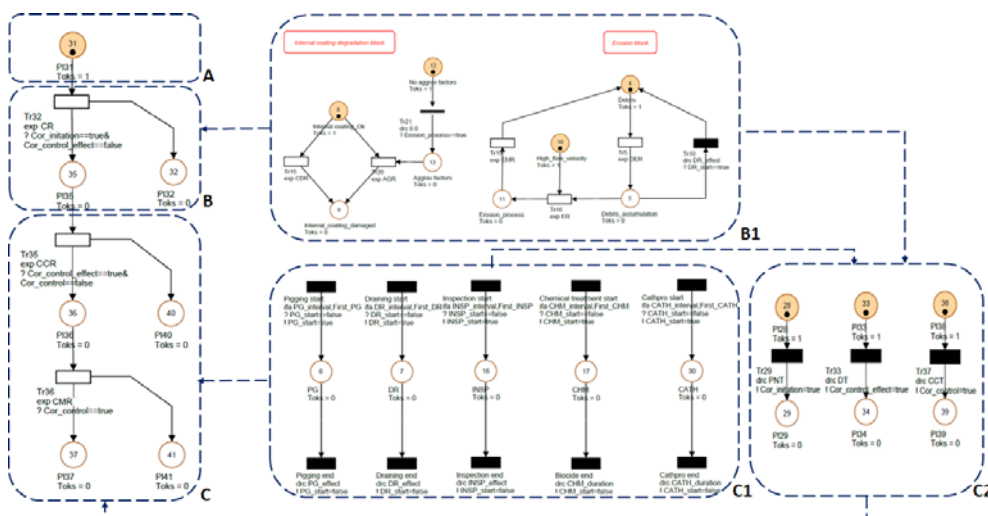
31
Pl31
Toks = 1

A

Tr32
exp CR
? Cor_initation==true&
Cor_control_effect==false

35
Pl35
Toks = 0

32
Pl32
Toks = 0

B

Tr35
exp CCR
? Cor_control_effect==true&
Cor_control==false

36
Pl36
Toks = 0

40
Pl40
Toks = 0

Tr36
exp CMR
? Cor_control==true

37
Pl37
Toks = 0

41
Pl41
Toks = 0

C

Internal coating degradation block

12
No aggrav factors
Toks = 1

Tr21
drc 0.0
? Erosion_process==true

8
Internal coating_Ok
Toks = 1

Tr15
exp CDR

Tr20
exp AGR

13
Aggrav factors
Toks = 0

9
Internal coating_damaged
Toks = 0

Erosion block

6
Debris
Toks = 1

Tr18
exp EMR

10
High_flow_velocity
Toks = 1

Tr5
exp DER

Tr10
drc DR_effect
? DR_start==true

11
Erosion_process
Toks = 0

Tr16
exp ER

5
Debris_accumulation
Toks = 0

B1

Pigging start
ifa PG_interval,First_PG
? PG_start==false
! PG_start=true

6
PG
Toks = 0

Pigging end
drc PG_effect
! PG_start=false

Draining start
ifa DR_interval,First_DR
? DR_start==false
! DR_start=true

7
DR
Toks = 0

Draining end
drc DR_effect
! DR_start=false

Inspection start
ifa INSP_interval,First_INSP
? INSP_start==false
! INSP_start=true

16
INSP
Toks = 0

Inspection end
drc INSP_effect
! INSP_start=false

Chemical treatment start
ifa CHM_interval,First_CHM
? CHM_start==false
! CHM_start=true

17
CHM
Toks = 0

Biocide end
drc CHM_duration
! CHM_start=false

Cathpro start
ifa CATH_interval,First_CATH
? CATH_start==false
! CATH_start=true

30
CATH
Toks = 0

Cathpro end
drc CATH_duration
! CATH_start=false

C1

28
Pl28
Toks = 1

Tr29
drc PNT
! Cor_initation=true

29
Pl29
Toks = 0

33
Pl33
Toks = 1

Tr33
drc DT
! Cor_control_effect=true

34
Pl34
Toks = 0

38
Pl38
Toks = 1

Tr37
drc CCT
! Cor_control=true

39
Pl39
Toks = 0

C2